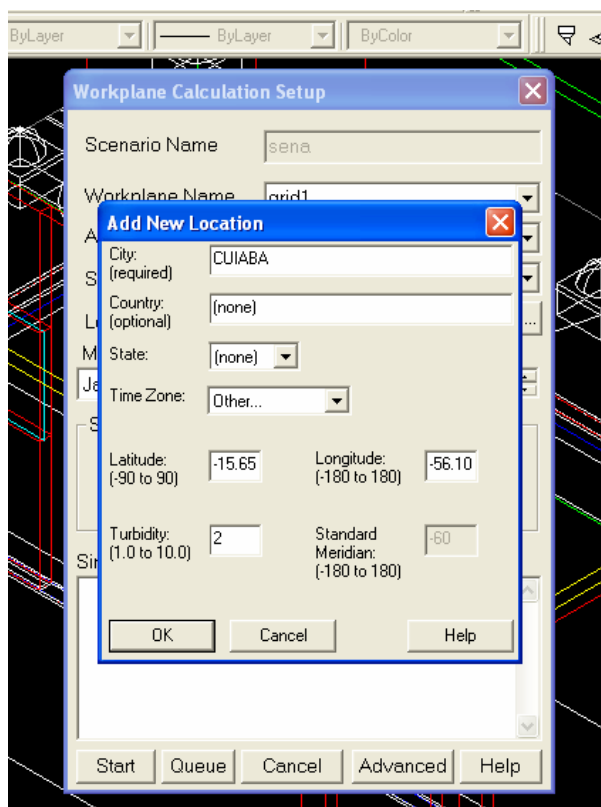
ByLayer
ByLayer
ByColor

Workplane Calculation Setup

Scenario Name
sena

Workplane Name
grid1

A
S
L
M
Ja
S
Si

Add New Location

City:
(required)
CUIABA

Country:
(optional)
(none)

State:
(none)

Time Zone:
Other...

Latitude:
(-90 to 90)
-15.65

Longitude:
(-180 to 180)
-56.10

Turbidity:
(1.0 to 10.0)
2

Standard
Meridian:
(-180 to 180)
-60

OK
Cancel
Help

Start
Queue
Cancel
Advanced
Help